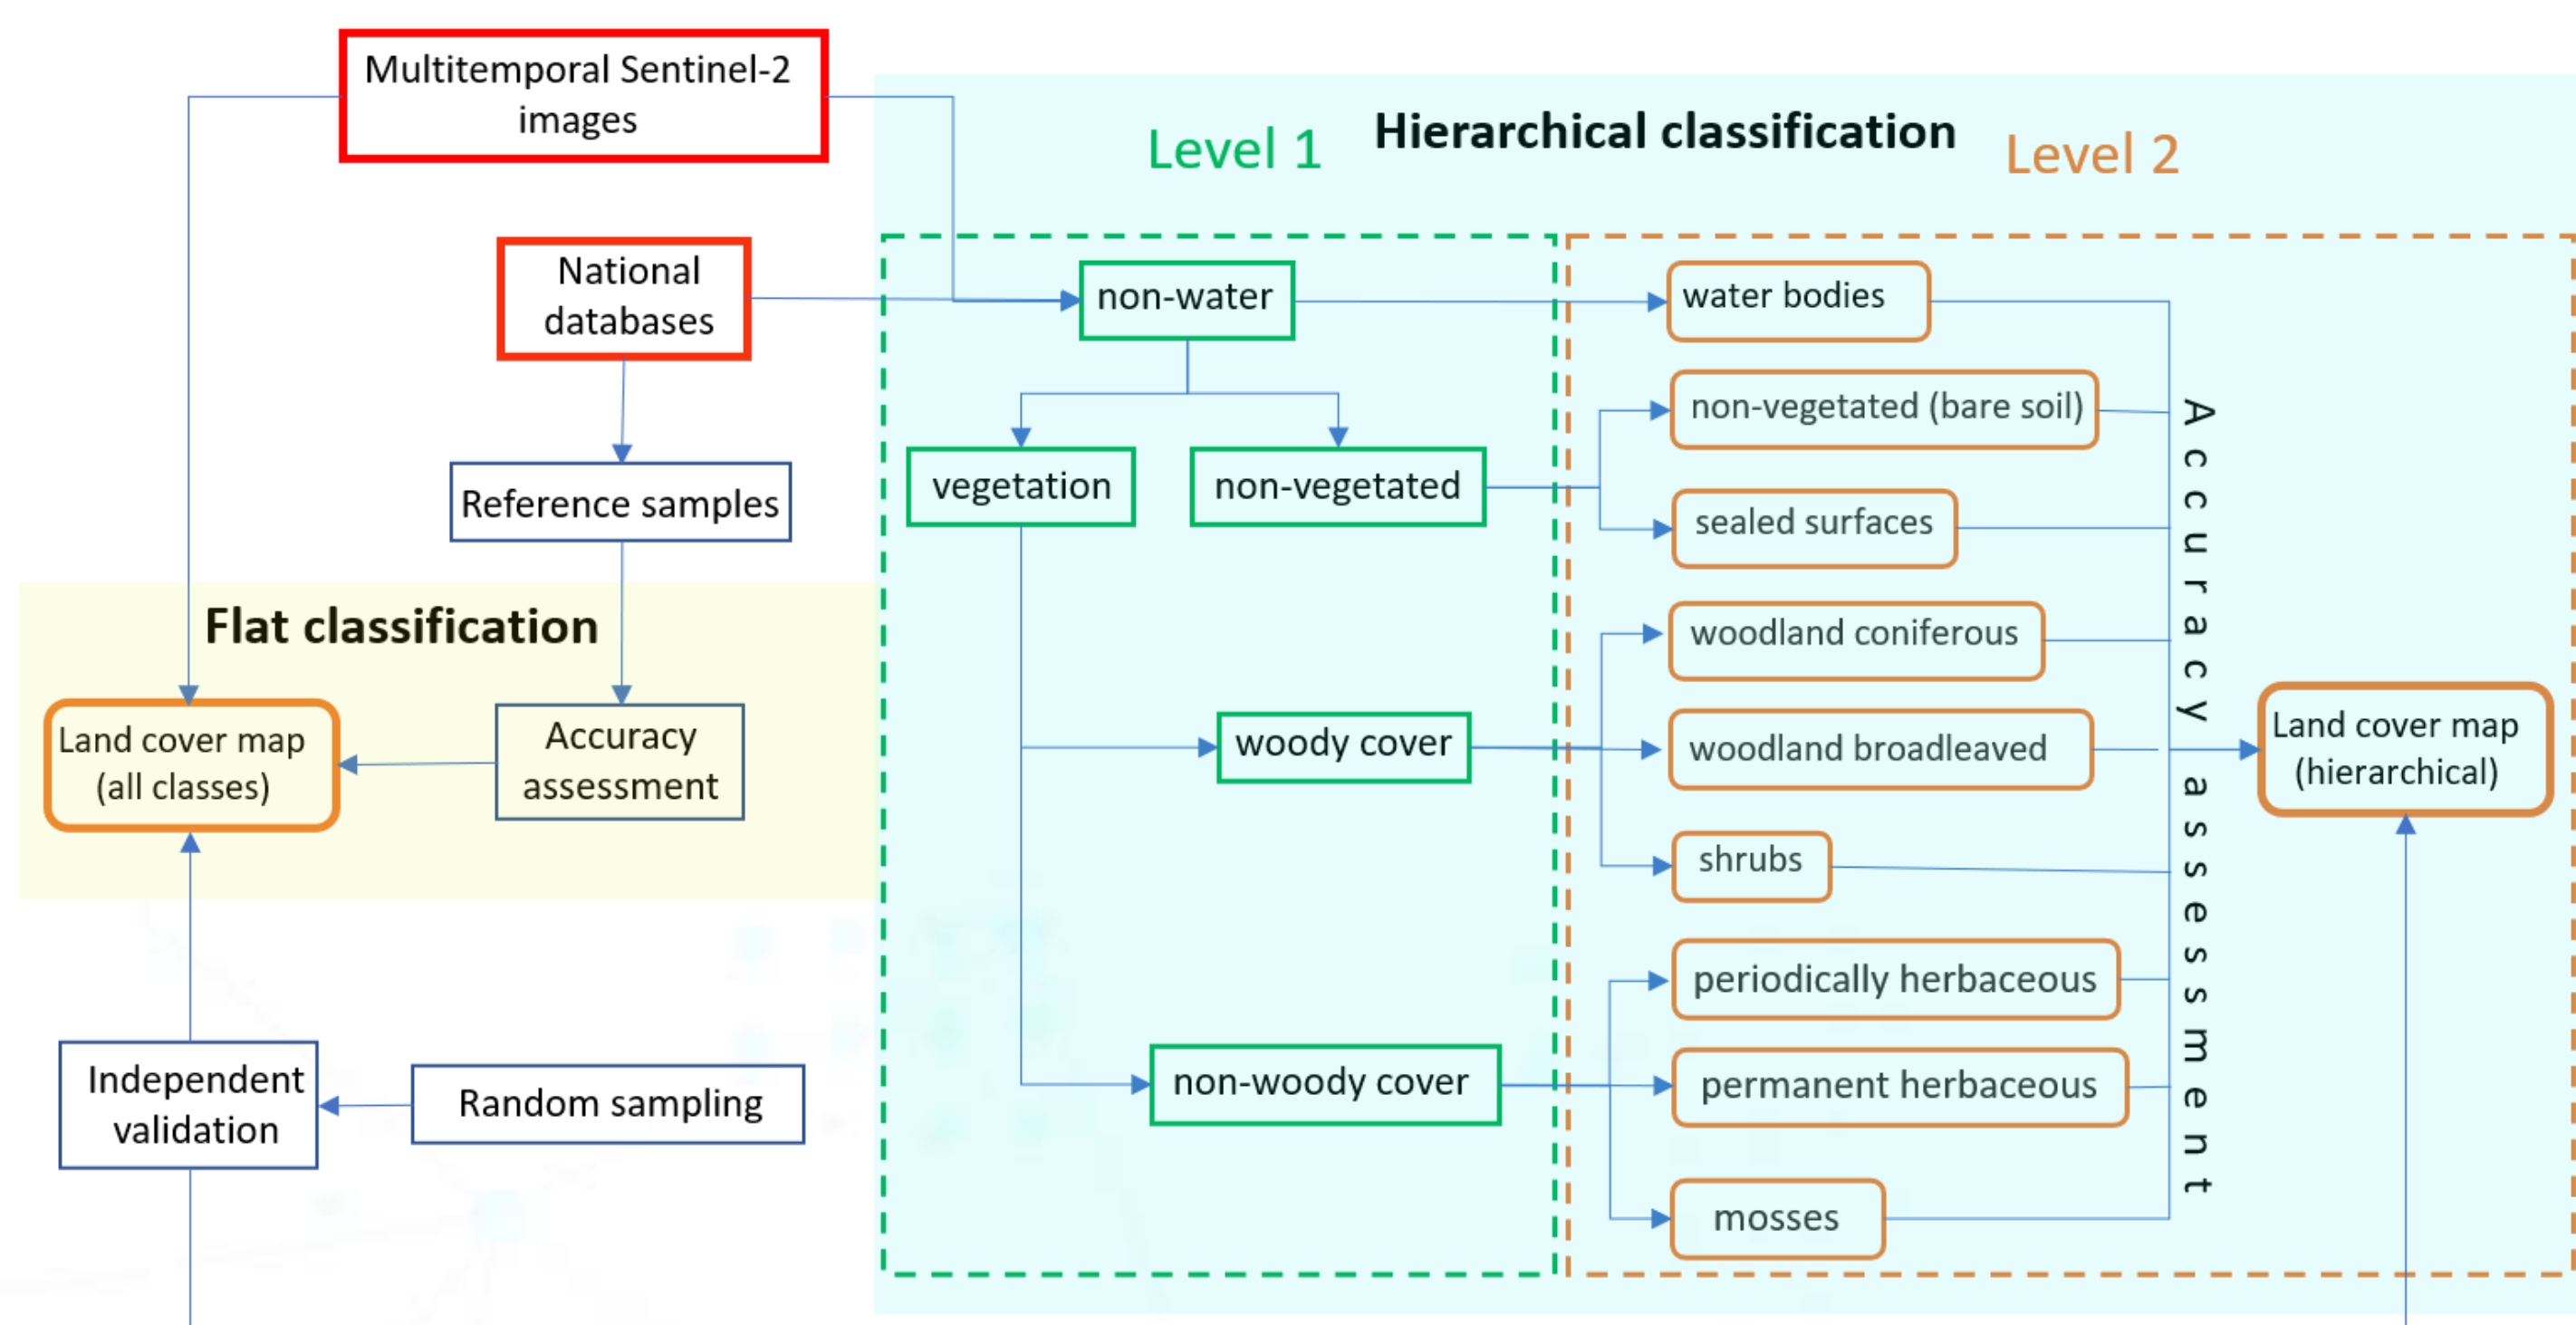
Multitemporal Sentinel-2 images

National databases

Reference samples

Flat classification

Land cover map (all classes)

Accuracy assessment

Independent validation

Random sampling

Level 1

Hierarchical classification

Level 2

non-water

vegetation

non-vegetated

woody cover

non-woody cover

water bodies

non-vegetated (bare soil)

sealed surfaces

woodland coniferous

woodland broadleaved

shrubs

periodically herbaceous

permanent herbaceous

mosses

Accuracy assessment

Land cover map (hierarchical)